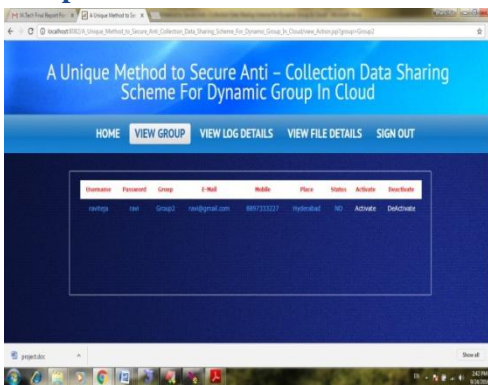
M.Tech Final Report For ×   A Unique Method to Se ×

localhost:8080/A_Unique_Method_to_Secure_Anti_Collection_Data_Sharing_Scheme_For_Dynamic_Group_In_Cloud/view_Action.jsp?group=Group2

A Unique Method to Secure Anti – Collection Data Sharing Scheme For Dynamic Group In Cloud

HOME   VIEW GROUP   VIEW LOG DETAILS   VIEW FILE DETAILS   SIGN OUT

| Username | Password | Group | E-Mail | Mobile | Place | Status | Activate | Deactivate |
|---|---|---|---|---|---|---|---|---|
| raviteja | ravi | Group2 | ravi@gmail.com | 8897233227 | Hyderabad | NO | Activate | DeActivate |

project.doc

Show all

2:42 PM